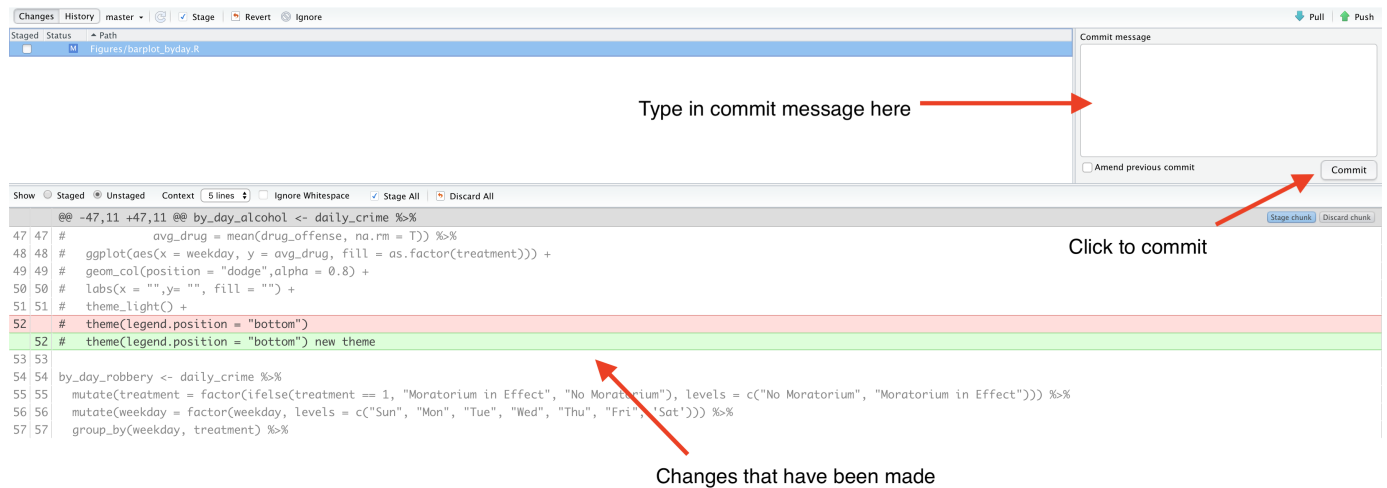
Changes History master Stage Revert Ignore Pull Push

Staged Status Path
M Figures/barplot_byday.R

Commit message

Type in commit message here

Amend previous commit
Commit

Click to commit

Show Staged Unstaged Context 5 lines Ignore Whitespace Stage All Discard All

@@ -47,11 +47,11 @@ by_day_alcohol <- daily_crime %>%
Stage chunk Discard chunk
47 47 # avg_drug = mean(drug_offense, na.rm = T)) %>%
48 48 # ggplot(aes(x = weekday, y = avg_drug, fill = as.factor(treatment))) +
49 49 # geom_col(position = "dodge",alpha = 0.8) +
50 50 # labs(x = "",y= "", fill = "") +
51 51 # theme_light() +
52 # theme(legend.position = "bottom")
52 # theme(legend.position = "bottom") new theme
53 53
54 54 by_day_robbery <- daily_crime %>%
55 55 mutate(treatment = factor(ifelse(treatment == 1, "Moratorium in Effect", "No Moratorium"), levels = c("No Moratorium", "Moratorium in Effect"))) %>%
56 56 mutate(weekday = factor(weekday, levels = c("Sun", "Mon", "Tue", "Wed", "Thu", "Fri", "Sat"))) %>%
57 57 group_by(weekday, treatment) %>%

Changes that have been made